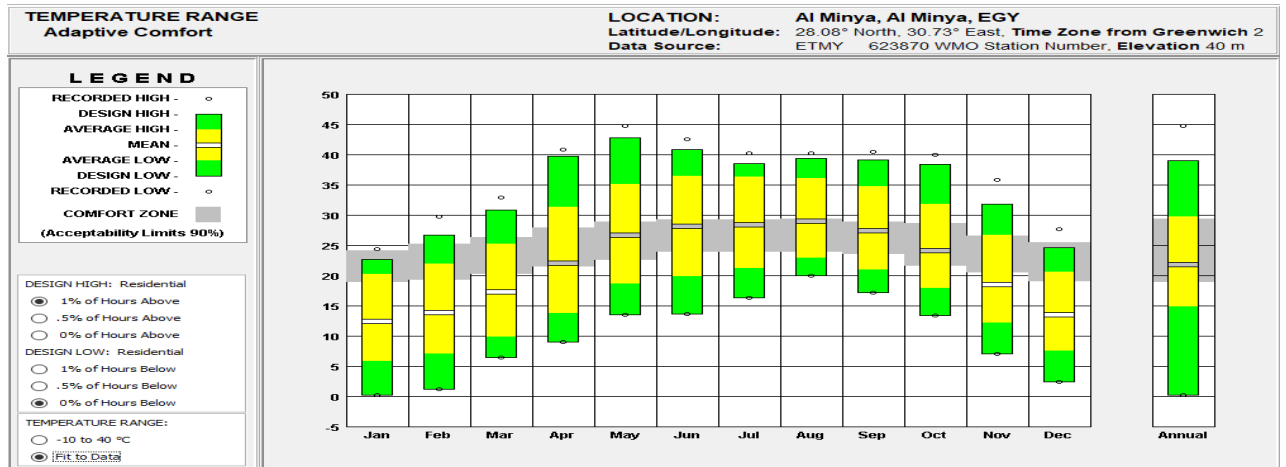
TEMPERATURE RANGE
Adaptive Comfort

LOCATION: Al Minya, Al Minya, EGY
Latitude/Longitude: 28.08° North, 30.73° East, Time Zone from Greenwich 2
Data Source: ETMY 623870 WMO Station Number, Elevation 40 m

LEGEND
RECORDED HIGH -
DESIGN HIGH -
AVERAGE HIGH -
MEAN -
AVERAGE LOW -
DESIGN LOW -
RECORDED LOW -
COMFORT ZONE
(Acceptability Limits 90%)

DESIGN HIGH: Residential
1% of Hours Above
.5% of Hours Above
0% of Hours Above
DESIGN LOW: Residential
1% of Hours Below
.5% of Hours Below
0% of Hours Below

TEMPERATURE RANGE:
-10 to 40 °C
Fit to Data

50
45
40
35
30
25
20
15
10
5
0
-5

Jan Feb Mar Apr May Jun Jul Aug Sep Oct Nov Dec Annual